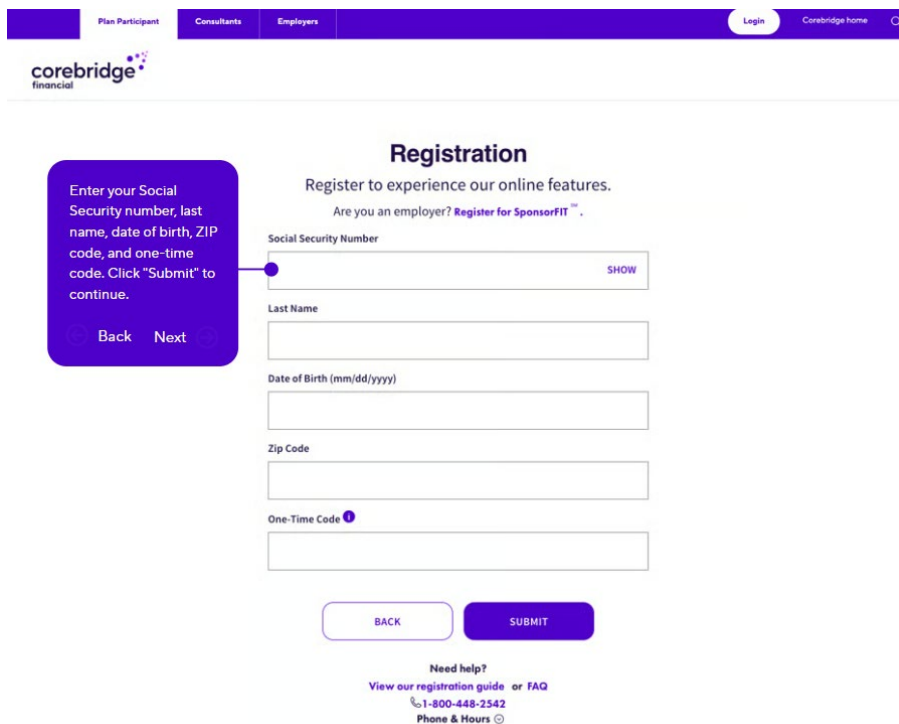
Plan Participant Consultants Employers Login Corebridge home

corebridge financial

Registration

Register to experience our online features.

Are you an employer? Register for SponsorFIT™.

Enter your Social Security number, last name, date of birth, ZIP code, and one-time code. Click "Submit" to continue.

Back Next

Social Security Number

SHOW

Last Name

Date of Birth (mm/dd/yyyy)

Zip Code

One-Time Code

BACK SUBMIT

Need help?

View our registration guide or FAQ

1-800-448-2542

Phone & Hours